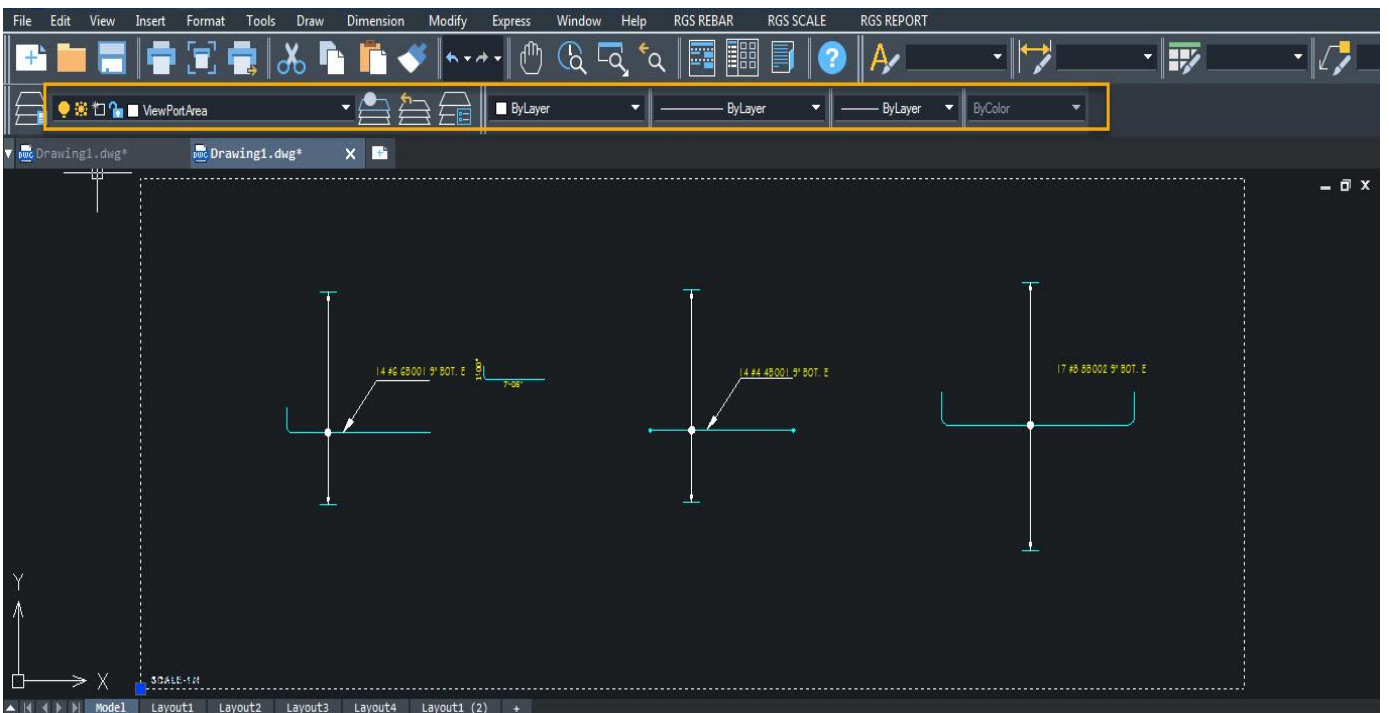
File Edit View Insert Format Tools Draw Dimension Modify Express Window Help RGS REBAR RGS SCALE RGS REPORT

ViewPortArea

ByLayer

ByLayer

ByLayer

ByColor

Drawing1.dwg*

Drawing1.dwg*

14 #6 6B001 9" BOT. E

1'-10"

7'-08"

14 #4 4B001 9" BOT. E

17 #8 8B002 9" BOT. E

Y

X

SCALE-1:1

Model Layout1 Layout2 Layout3 Layout4 Layout1 (2) +